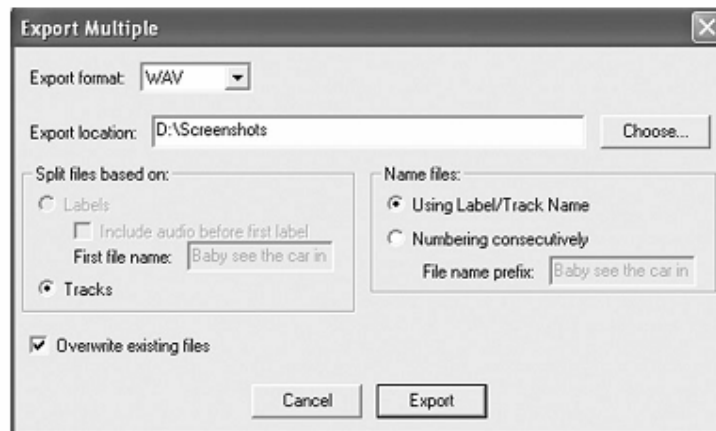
Export Multiple

Export format: WAV

Export location: D:\Screenshots

Choose...

Split files based on:

Labels

Include audio before first label

First file name: Baby see the car in

Tracks

Name files:

Using Label/Track Name

Numbering consecutively

File name prefix: Baby see the car in

Overwrite existing files

Cancel

Export